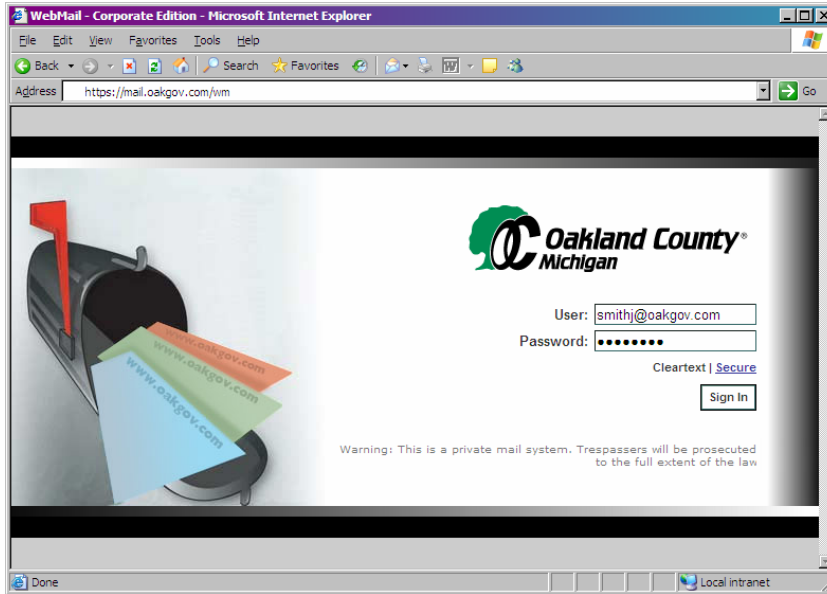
WebMail - Corporate Edition - Microsoft Internet Explorer

File Edit View Favorites Tools Help

Back Search Favorites

Address https://mail.oakgov.com/wm Go

www.oakgov.com
www.oakgov.com
www.oakgov.com

Oakland County® Michigan

User: smithj@oakgov.com
Password: ••••••••

Cleartext | Secure

Sign In

Warning: This is a private mail system. Trespassers will be prosecuted to the full extent of the law

Done Local intranet